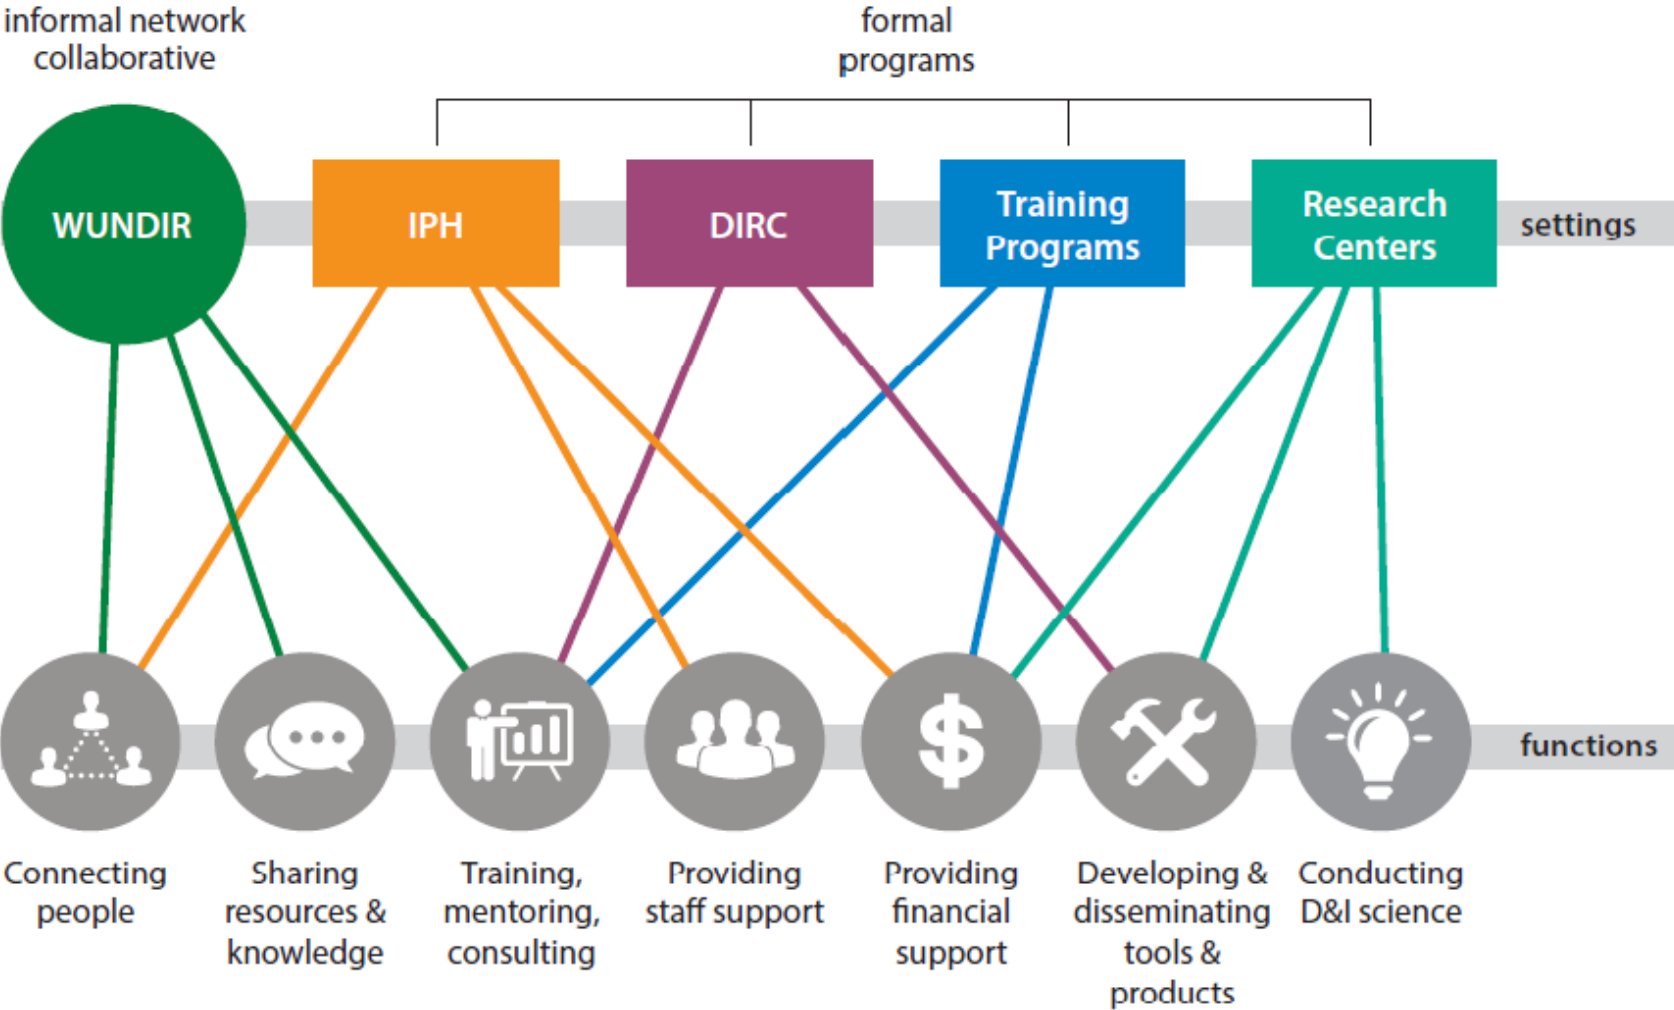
informal network collaborative

formal programs

WUNDIR

IPH

DIRC

Training Programs

Research Centers

settings

functions

Connecting people

Sharing resources & knowledge

Training, mentoring, consulting

Providing staff support

Providing financial support

Developing & disseminating tools & products

Conducting D&I science